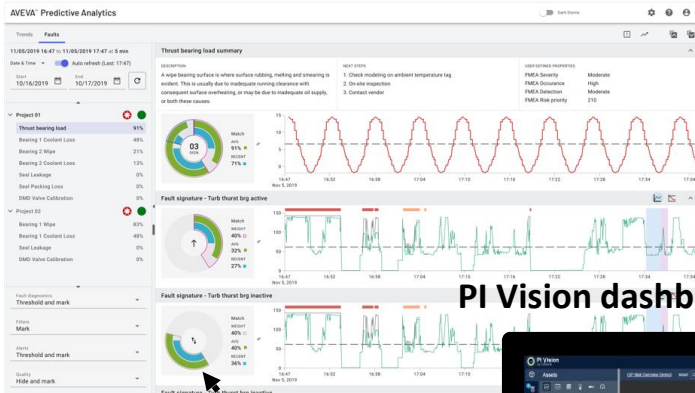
AVEVA™ Predictive Analytics

Dark theme

Trends Faults

11/05/2019 16:47 to 11/05/2019 17:47 ± 5 min

Date & Time Auto refresh (Last: 17:47)

Start 10/16/2019
End 10/17/2019

Project 01
Thrust bearing load 91%
Bearing 1 Coolant Loss 48%
Bearing 2 Wipe 21%
Bearing 2 Coolant Loss 13%
Seal Leakage 0%
Seal Packing Loss 0%
DMD Valve Calibration 0%

Project 02
Bearing 1 Wipe 83%
Bearing 1 Coolant Loss 48%
Seal Leakage 0%
DMD Valve Calibration 0%

Fault diagnostics
Threshold and mark

Filters
Mark

Alerts
Threshold and mark

Quality
Hide and mark

Thrust bearing load summary

DESCRIPTION
A wipe bearing surface is where surface rubbing, melting and smearing is evident. This is usually due to inadequate running clearance with consequent surface overheating, or may be due to inadequate oil supply, or both these causes.

NEXT STEPS
1. Check modeling on ambient temperature tag
2. On-site inspection
3. Contact vendor

USER DEFINED PROPERTIES
FMEA Severity Moderate
FMEA Occurance High
FMEA Detection Moderate
FMEA Risk priority 210

03
Match
AVG
91%
RECENT
71%

16:47 16:52 16:56 17:00 17:04 17:08 17:12 17:16 17:20 17:24 17:28
Nov 5, 2019

Fault signature - Turb thrust brg active

Match
WEIGHT
40%
AVG
32%
RECENT
27%

Fault signature - Turb thrust brg inactive

Match
WEIGHT
40%
AVG
48%
RECENT
36%

PI Vision dashb

PI Vision
Assets